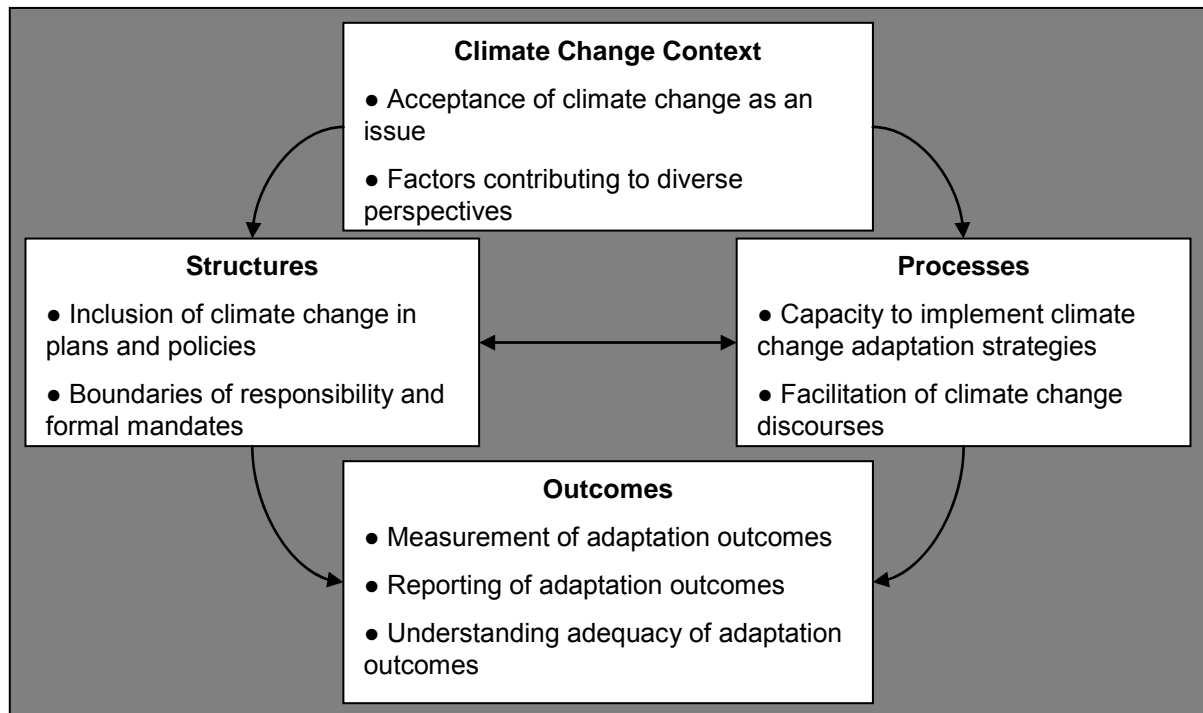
Climate Change Context

● Acceptance of climate change as an issue

● Factors contributing to diverse perspectives

Structures

● Inclusion of climate change in plans and policies

● Boundaries of responsibility and formal mandates

Processes

● Capacity to implement climate change adaptation strategies

● Facilitation of climate change discourses

Outcomes

● Measurement of adaptation outcomes

● Reporting of adaptation outcomes

● Understanding adequacy of adaptation outcomes